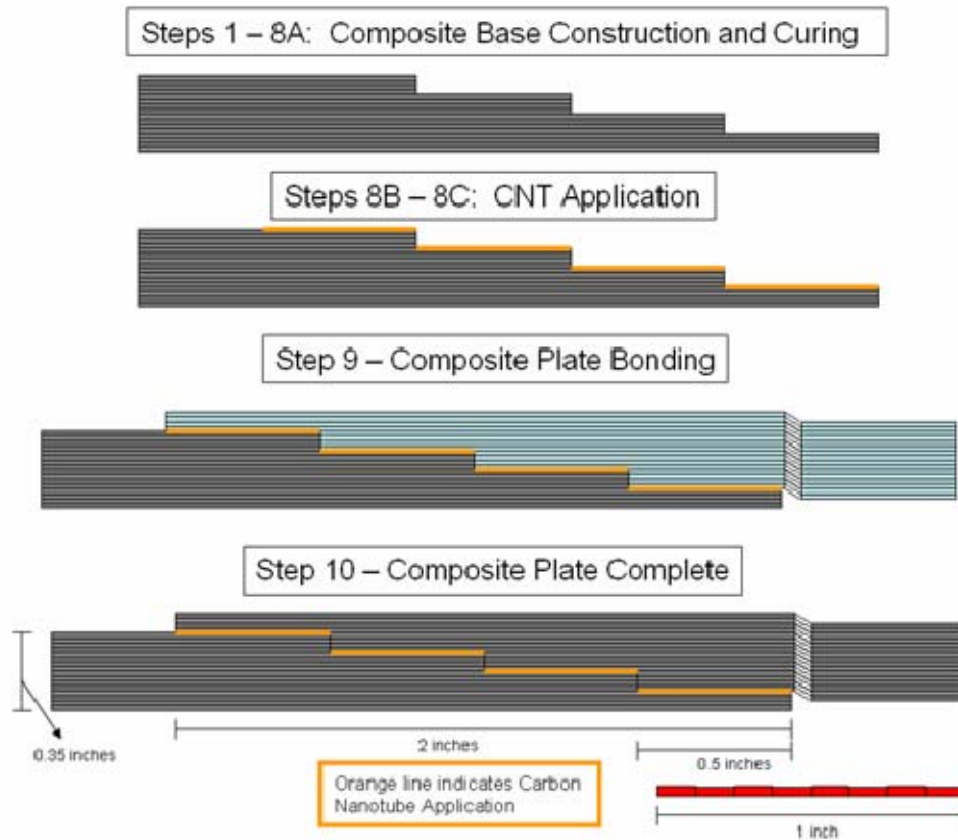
Steps 1 – 8A: Composite Base Construction and Curing

Steps 8B – 8C: CNT Application

Step 9 – Composite Plate Bonding

Step 10 – Composite Plate Complete

0.35 inches

2 inches

0.5 inches

Orange line indicates Carbon Nanotube Application

1 inch